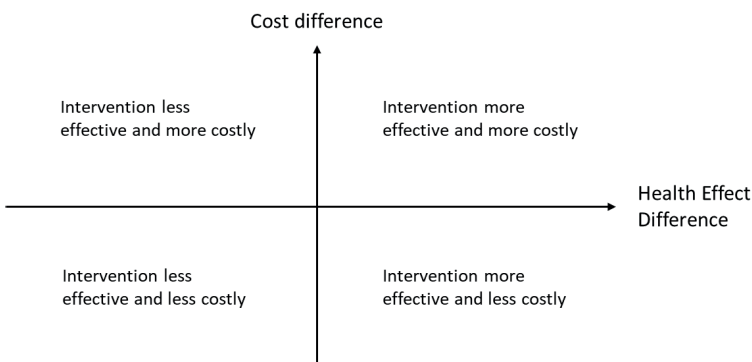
Cost difference

Intervention less effective and more costly

Intervention more effective and more costly

Health Effect Difference

Intervention less effective and less costly

Intervention more effective and less costly